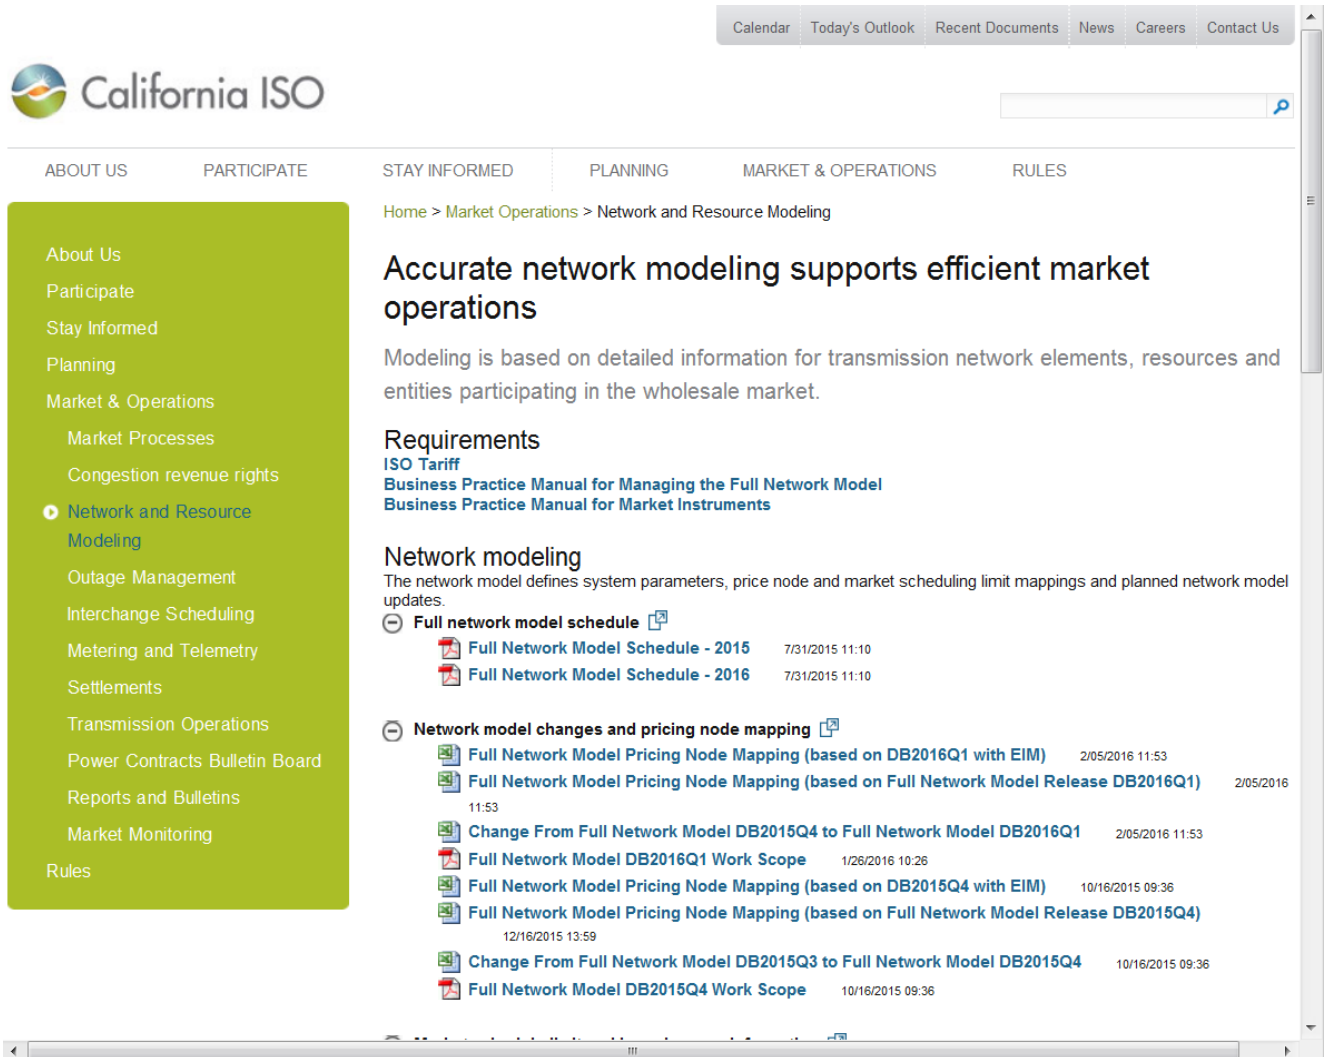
Calendar Today's Outlook Recent Documents News Careers Contact Us

California ISO

ABOUT US PARTICIPATE STAY INFORMED PLANNING MARKET & OPERATIONS RULES

About Us
Participate
Stay Informed
Planning
Market & Operations
Market Processes
Congestion revenue rights
Network and Resource Modeling
Outage Management
Interchange Scheduling
Metering and Telemetry
Settlements
Transmission Operations
Power Contracts Bulletin Board
Reports and Bulletins
Market Monitoring
Rules

Home > Market Operations > Network and Resource Modeling

Accurate network modeling supports efficient market operations

Modeling is based on detailed information for transmission network elements, resources and entities participating in the wholesale market.

Requirements
ISO Tariff
Business Practice Manual for Managing the Full Network Model
Business Practice Manual for Market Instruments

Network modeling
The network model defines system parameters, price node and market scheduling limit mappings and planned network model updates.

Full network model schedule
Full Network Model Schedule - 2015 7/31/2015 11:10
Full Network Model Schedule - 2016 7/31/2015 11:10

Network model changes and pricing node mapping
Full Network Model Pricing Node Mapping (based on DB2016Q1 with EIM) 2/05/2016 11:53
Full Network Model Pricing Node Mapping (based on Full Network Model Release DB2016Q1) 2/05/2016 11:53
Change From Full Network Model DB2015Q4 to Full Network Model DB2016Q1 2/05/2016 11:53
Full Network Model DB2016Q1 Work Scope 1/26/2016 10:26
Full Network Model Pricing Node Mapping (based on DB2015Q4 with EIM) 10/16/2015 09:36
Full Network Model Pricing Node Mapping (based on Full Network Model Release DB2015Q4) 12/16/2015 13:59
Change From Full Network Model DB2015Q3 to Full Network Model DB2015Q4 10/16/2015 09:36
Full Network Model DB2015Q4 Work Scope 10/16/2015 09:36

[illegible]